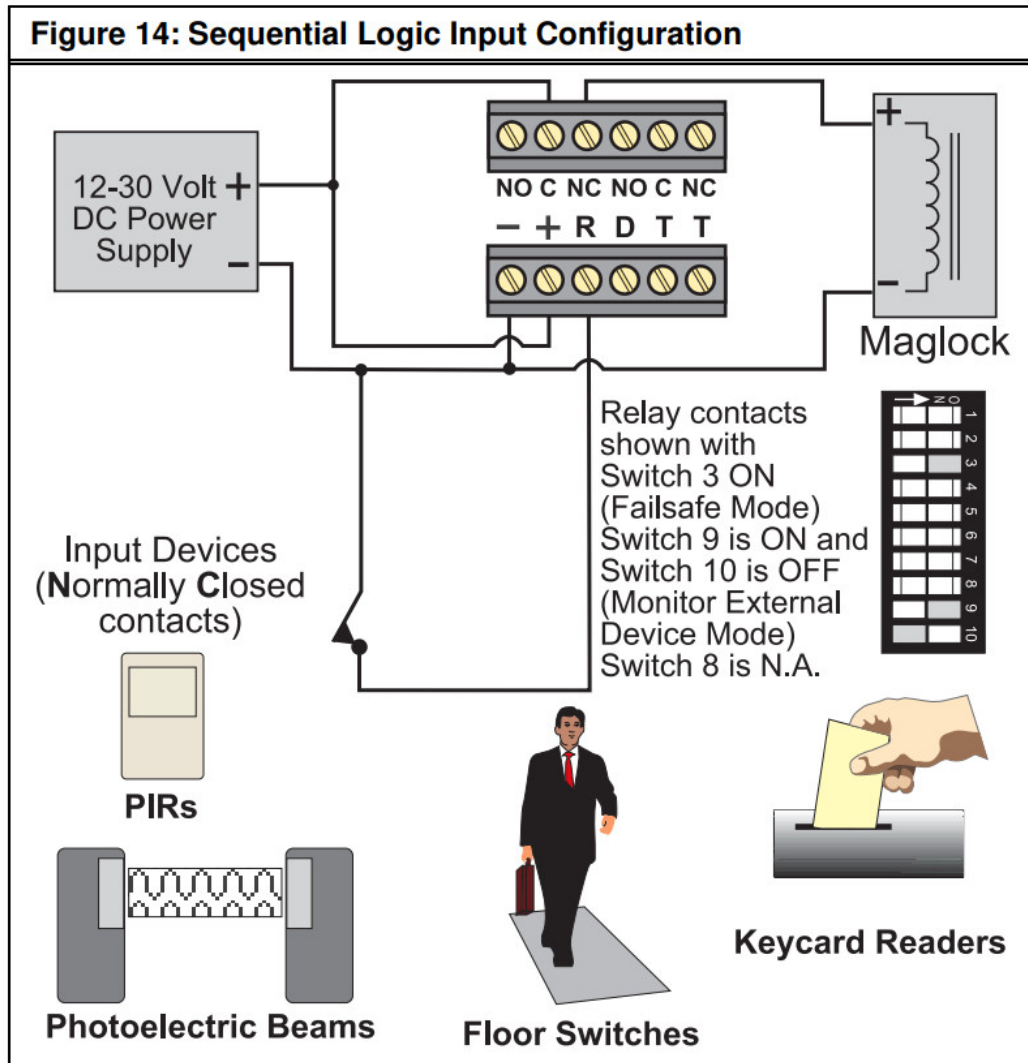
Figure 14: Sequential Logic Input Configuration

NO C NC NO C NC

− + R D T T

12-30 Volt +
DC Power
Supply −

+

−

Maglock

ON

1 2 3 4 5 6 7 8 9 10

Relay contacts shown with Switch 3 ON (Failsafe Mode) Switch 9 is ON and Switch 10 is OFF (Monitor External Device Mode) Switch 8 is N.A.

Input Devices (Normally Closed contacts)

PIRs

Photoelectric Beams

Floor Switches

Keycard Readers